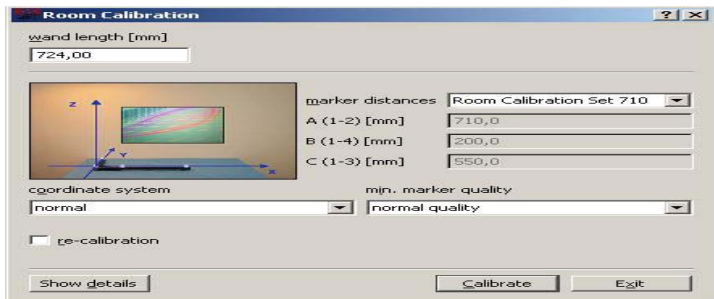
Room Calibration

? X

wand length [mm]

724,00

Z

Y

X

marker distances Room Calibration Set 710

A (1-2) [mm] 710,0

B (1-4) [mm] 200,0

C (1-3) [mm] 550,0

coordinate system

normal

min. marker quality

normal quality

re-calibration

Show details

Calibrate

Exit